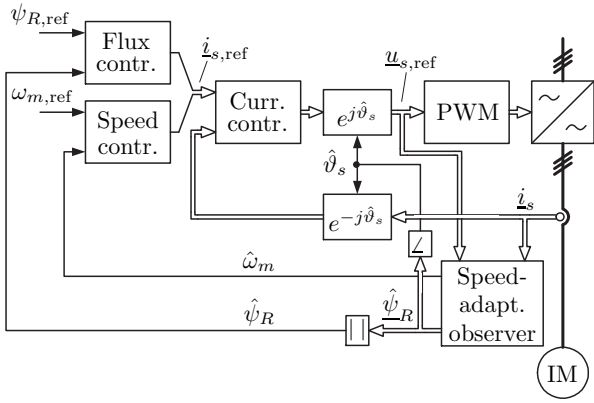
$\psi_{R,\mathrm{ref}}$

Flux contr.

$\underline{i}_{s,\mathrm{ref}}$

$\omega_{m,\mathrm{ref}}$

Speed contr.

Curr. contr.

$e^{j\hat{\vartheta}_s}$

$\underline{u}_{s,\mathrm{ref}}$

PWM

$\hat{\vartheta}_s$

$e^{-j\hat{\vartheta}_s}$

$\underline{i}_s$

$\hat{\omega}_m$

Speed-adapt. observer

$\hat{\psi}_R$

$\hat{\underline{\psi}}_R$

IM